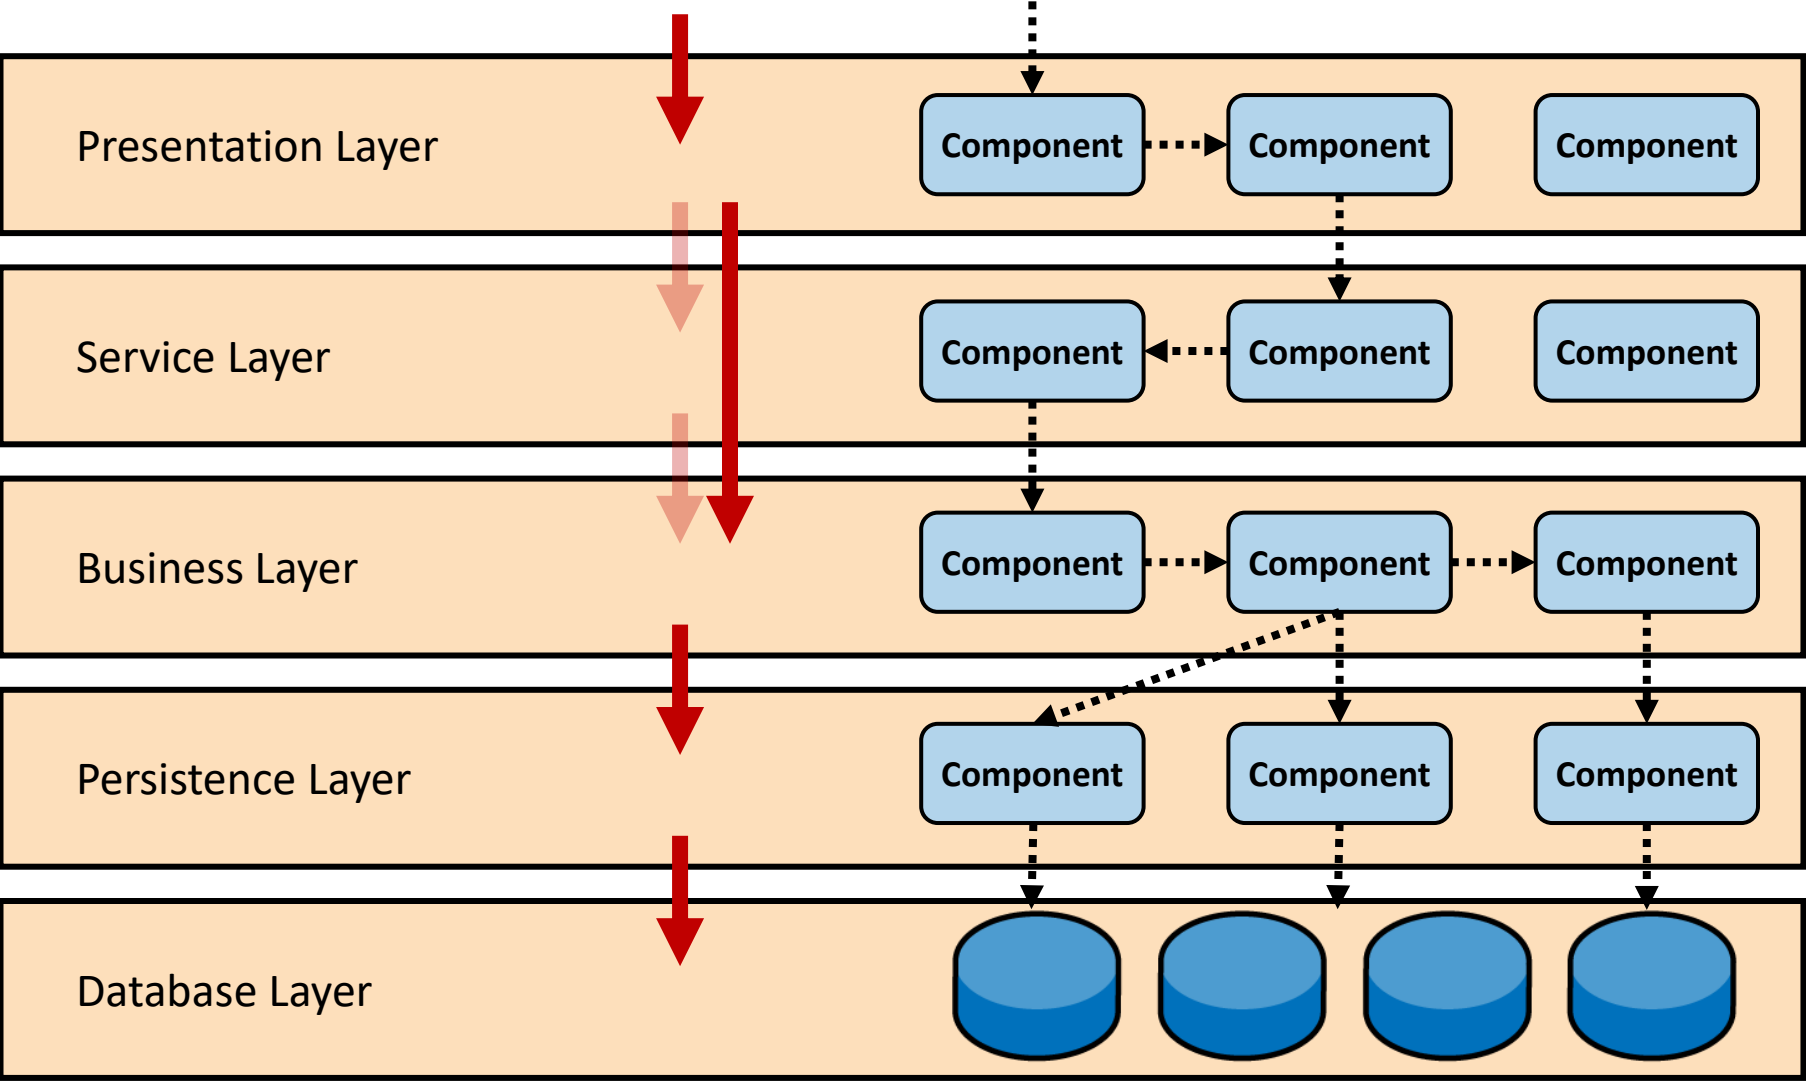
Presentation Layer

Component Component Component

Service Layer

Component Component Component

Business Layer

Component Component Component

Persistence Layer

Component Component Component

Database Layer